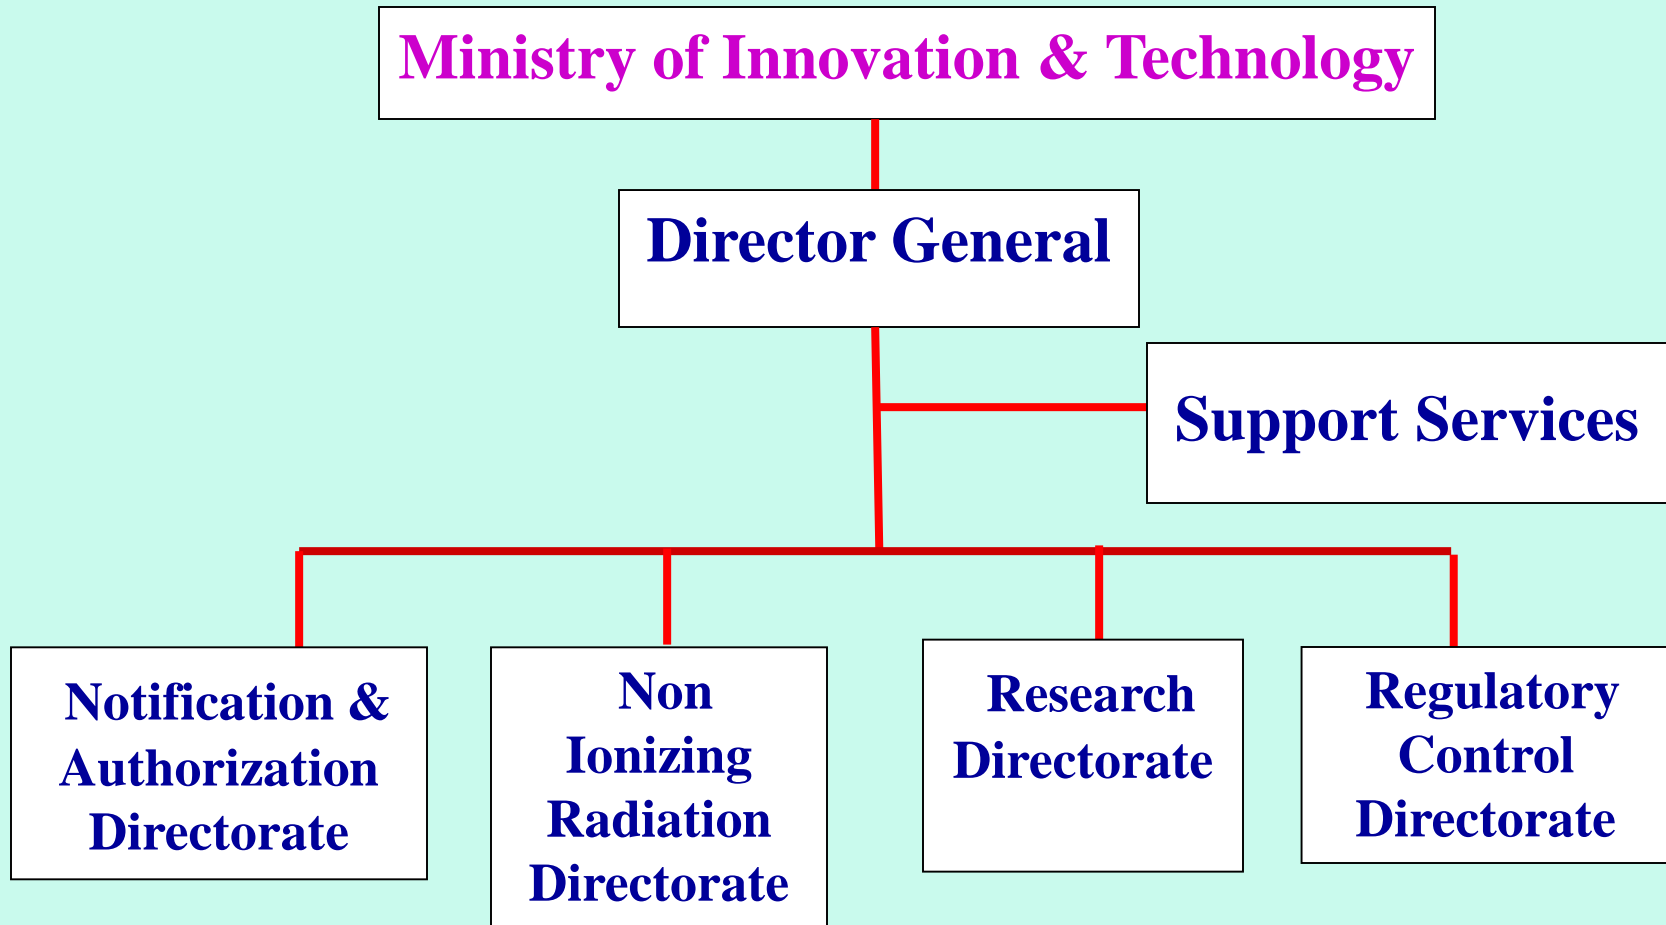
Ministry of Innovation & Technology

Director General

Support Services

Notification & Authorization Directorate

Non Ionizing Radiation Directorate

Research Directorate

Regulatory Control Directorate